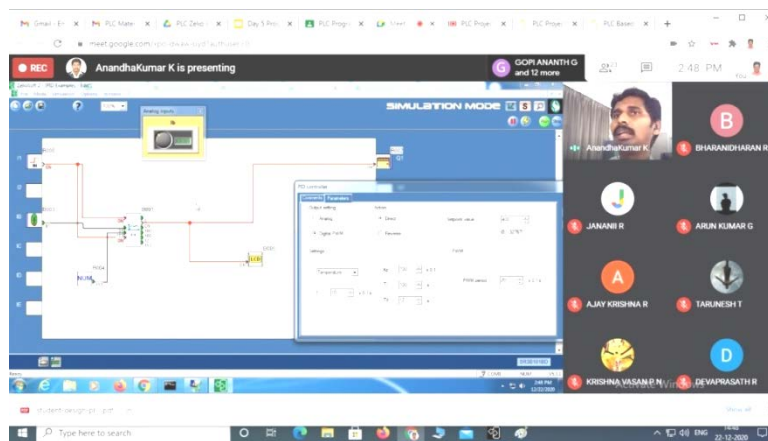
Gmail - Er | PLC Mate | PLC Zelio | Day 5 Prac | PLC Progr | Meet | PLC Projec | PLC Projec | PLC Basics

meet.google.com

REC AnandhaKumar K is presenting

GOPI ANANTH G and 12 more

2:48 PM

SIMULATION MODE

Analog inputs

PID controller

Parameters

Digital (PWM)

Direct

Reverse

AnandhaKumar K

BHARANIDHARAN R

JANANI R

ARUN KUMAR G

AJAY KRISHNA R

TARUNESH T

KRISHNA VASAN P N

DEVAPRASATH R

2:48 PM
22-12-2020

Activate Windows

Type here to search

ENG
22-12-2020

Show all